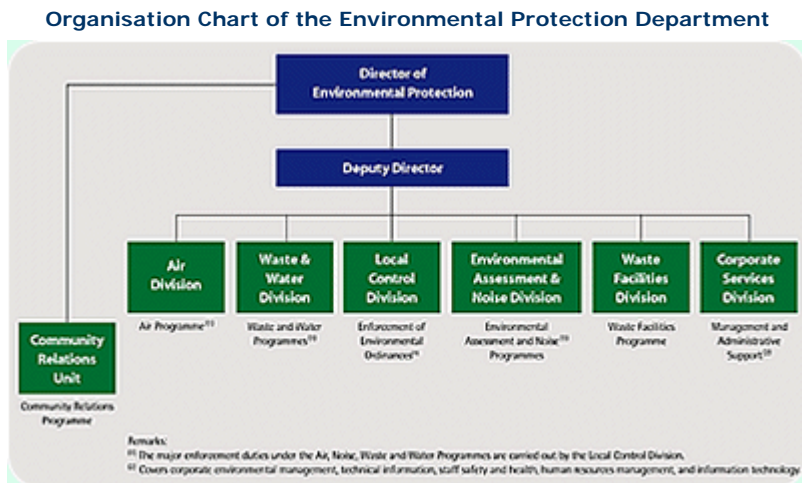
Organisation Chart of the Environmental Protection Department

Director of Environmental Protection

Deputy Director

Air Division

Air Programme$^{(1)}$

Waste & Water Division

Waste and Water Programmes$^{(1)}$

Local Control Division

Enforcement of Environmental Ordinances$^{(1)}$

Environmental Assessment & Noise Division

Environmental Assessment and Noise$^{(1)}$ Programmes

Waste Facilities Division

Waste Facilities Programme

Corporate Services Division

Management and Administrative Support$^{(2)}$

Community Relations Unit

Community Relations Programme

Remarks:
$^{(1)}$ The major enforcement duties under the Air, Noise, Waste and Water Programmes are carried out by the Local Control Division.
$^{(2)}$ Covers corporate environmental management, technical information, staff safety and health, human resources management, and information technology